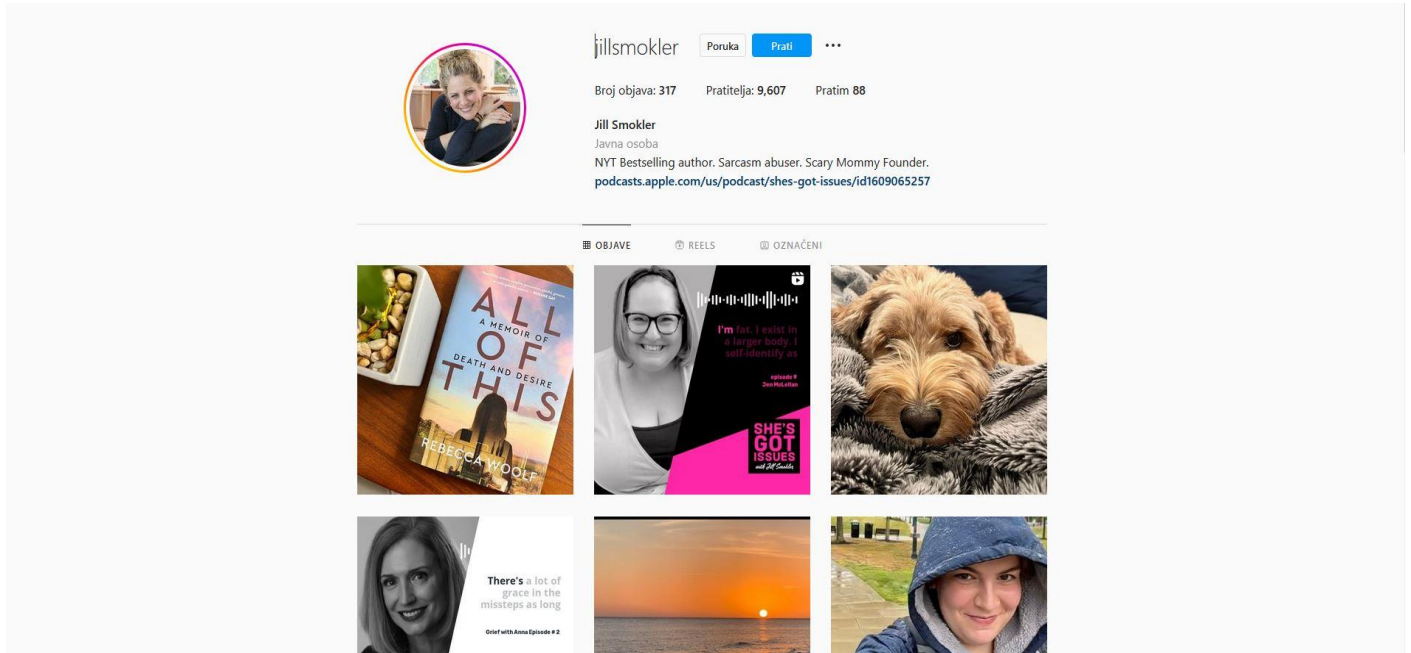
jillsmokler Poruka Prati ...

Broj objava: 317 Pratitelja: 9,607 Pratim 88

Jill Smokler
Javna osoba
NYT Bestselling author. Sarcasm abuser. Scary Mommy Founder.
podcasts.apple.com/us/podcast/shes-got-issues/id1609065257

OBJAVE REELS OZNAČENI

ALL OF THIS
A MEMOIR OF DEATH AND DESIRE
REBECCA WOOLF

I'm fat. I exist in a larger body. I self-identify as
episode 9
Jen McLellan
SHE'S GOT ISSUES
with Jill Smokler

There's a lot of grace in the missteps as long
Grief with Anna Episode # 2